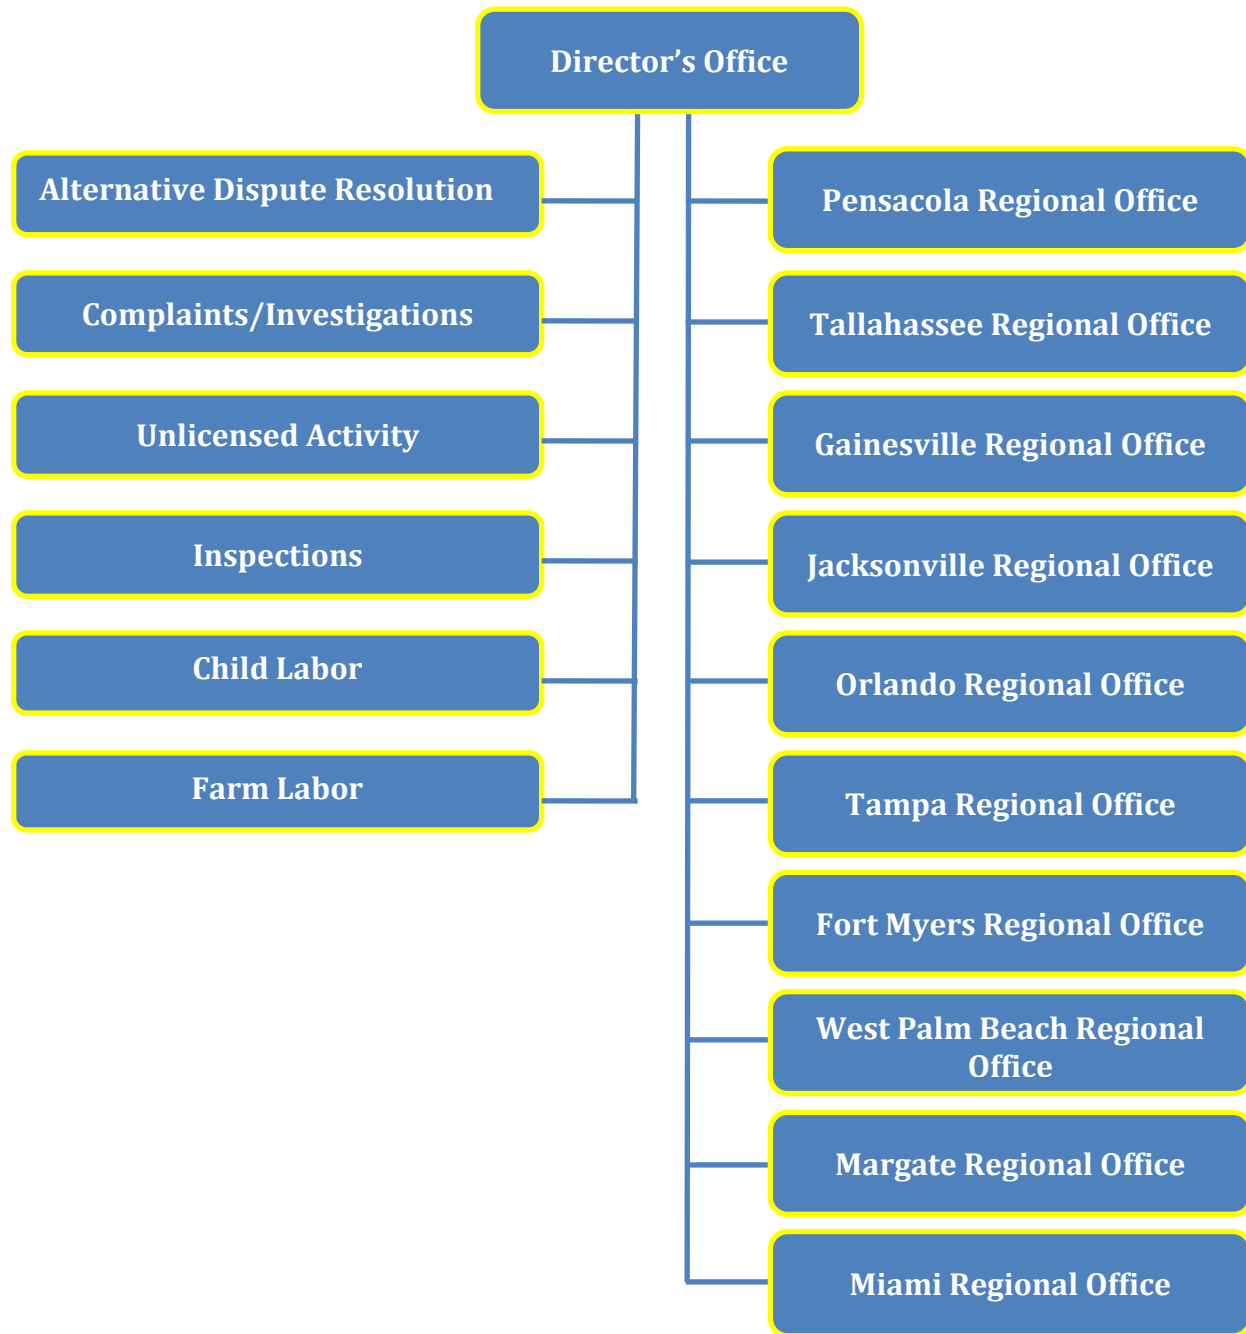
Director’s Office

Alternative Dispute Resolution

Complaints/Investigations

Unlicensed Activity

Inspections

Child Labor

Farm Labor

Pensacola Regional Office

Tallahassee Regional Office

Gainesville Regional Office

Jacksonville Regional Office

Orlando Regional Office

Tampa Regional Office

Fort Myers Regional Office

West Palm Beach Regional Office

Margate Regional Office

Miami Regional Office